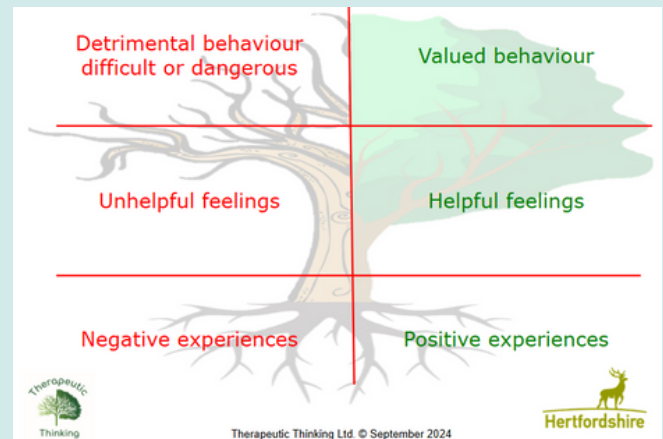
Detrimental behaviour difficult or dangerous

Valued behaviour

Unhelpful feelings

Helpful feelings

Negative experiences

Positive experiences

Therapeutic Thinking

Therapeutic Thinking Ltd. © September 2024

Hertfordshire